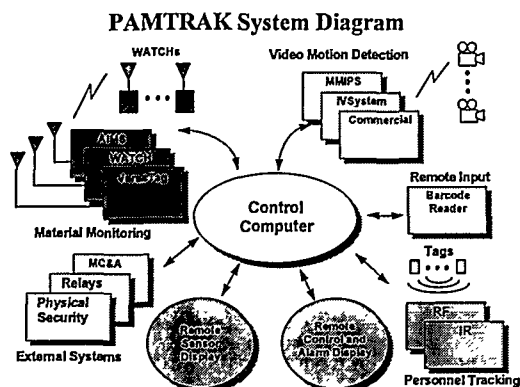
PAMTRAK System Diagram

WATCHs

Video Motion Detection

MHIPS

IVSystem

Commercial

AMO

WATCH

VeriTag

Material Monitoring

Control Computer

Remote Input

Barcode Reader

Tags

MC&A

Relays

Physical Security

External Systems

Remote Sensor Display

Remote Control and Alarm Display

RF

IR

Personnel Tracking